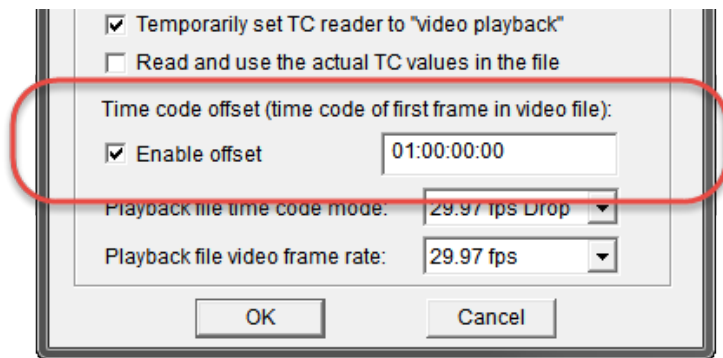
Temporarily set TC reader to "video playback"

Read and use the actual TC values in the file

Time code offset (time code of first frame in video file):

Enable offset

01:00:00:00

Playback file time code mode:

29.97 fps Drop

Playback file video frame rate:

29.97 fps

OK

Cancel